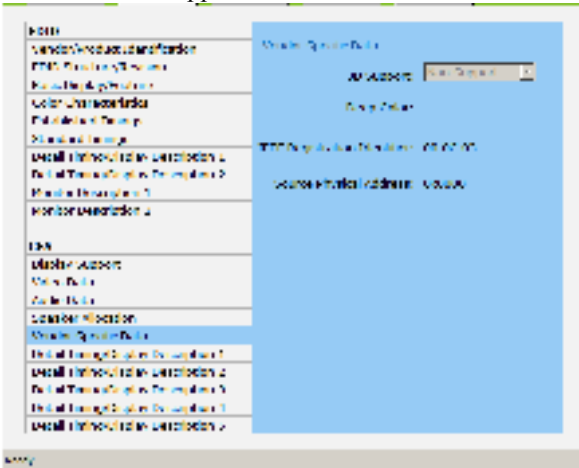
EDID
Vendor/Product Identification
EDID Structure Version
Basic Display Features
Color Characteristics
Established Timings
Standard Timings
Detailed Timing/Display Descriptor 1
Detailed Timing/Display Descriptor 2
Monitor Descriptor 3
Monitor Descriptor 4

CEA
Display Support
Video Data
Audio Data
Speaker Allocation
Vendor Specific Data
Detailed Timing/Display Descriptor 1
Detailed Timing/Display Descriptor 2
Detailed Timing/Display Descriptor 3
Detailed Timing/Display Descriptor 4
Detailed Timing/Display Descriptor 5

Vendor Specific Data

3D Support: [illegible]

Deep Colour

IEEE Registration Identifier: 00 0C 03

Source Physical Address: 0.0.0.0

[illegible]